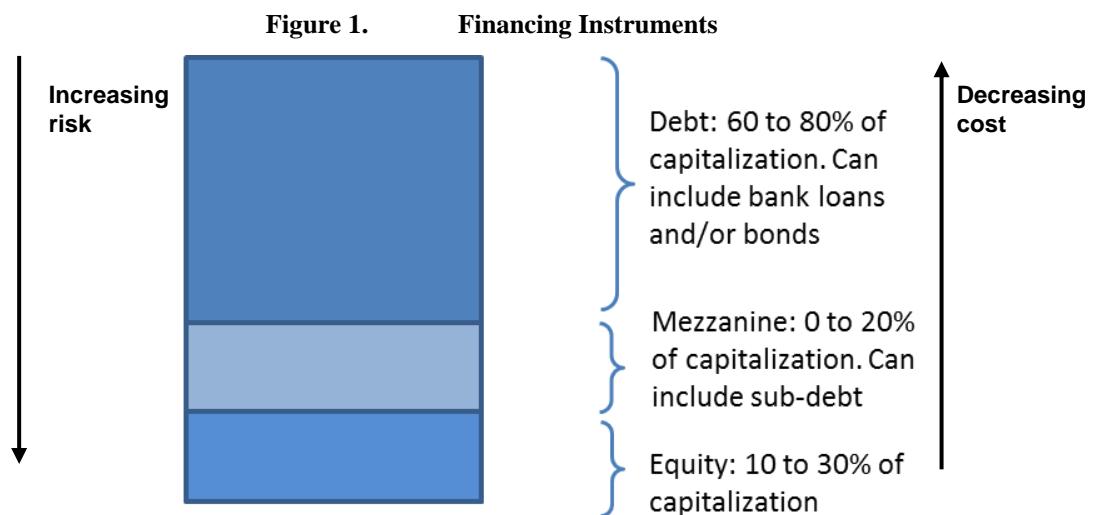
Figure 1. Financing Instruments

Increasing risk

Debt: 60 to 80% of capitalization. Can include bank loans and/or bonds

Mezzanine: 0 to 20% of capitalization. Can include sub-debt

Equity: 10 to 30% of capitalization

Decreasing cost